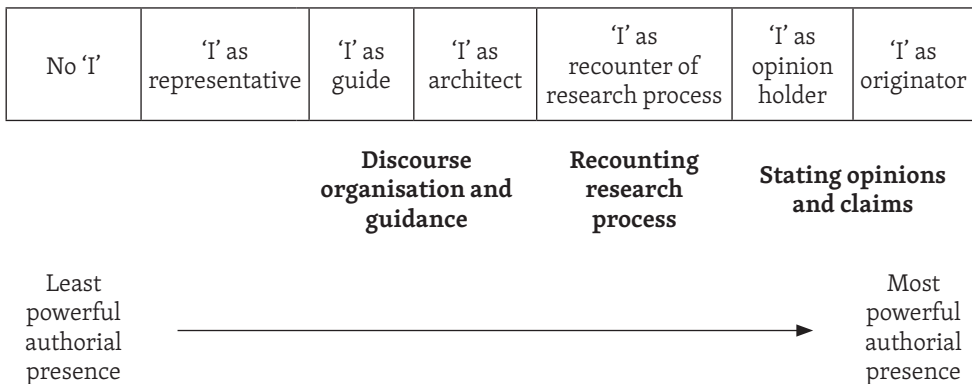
| No 'I' | 'I' as representative | 'I' as guide | 'I' as architect | 'I' as recounter of research process | 'I' as opinion holder | 'I' as originator |
|---|---|---|---|---|---|---|

**Discourse organisation and guidance**

**Recounting research process**

**Stating opinions and claims**

Least powerful authorial presence

Most powerful authorial presence